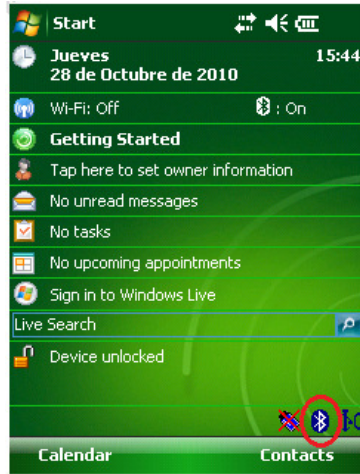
Start

Jueves
28 de Octubre de 2010
15:44

Wi-Fi: Off
: On

Getting Started

Tap here to set owner information

No unread messages

No tasks

No upcoming appointments

Sign in to Windows Live

Live Search

Device unlocked

Calendar
Contacts